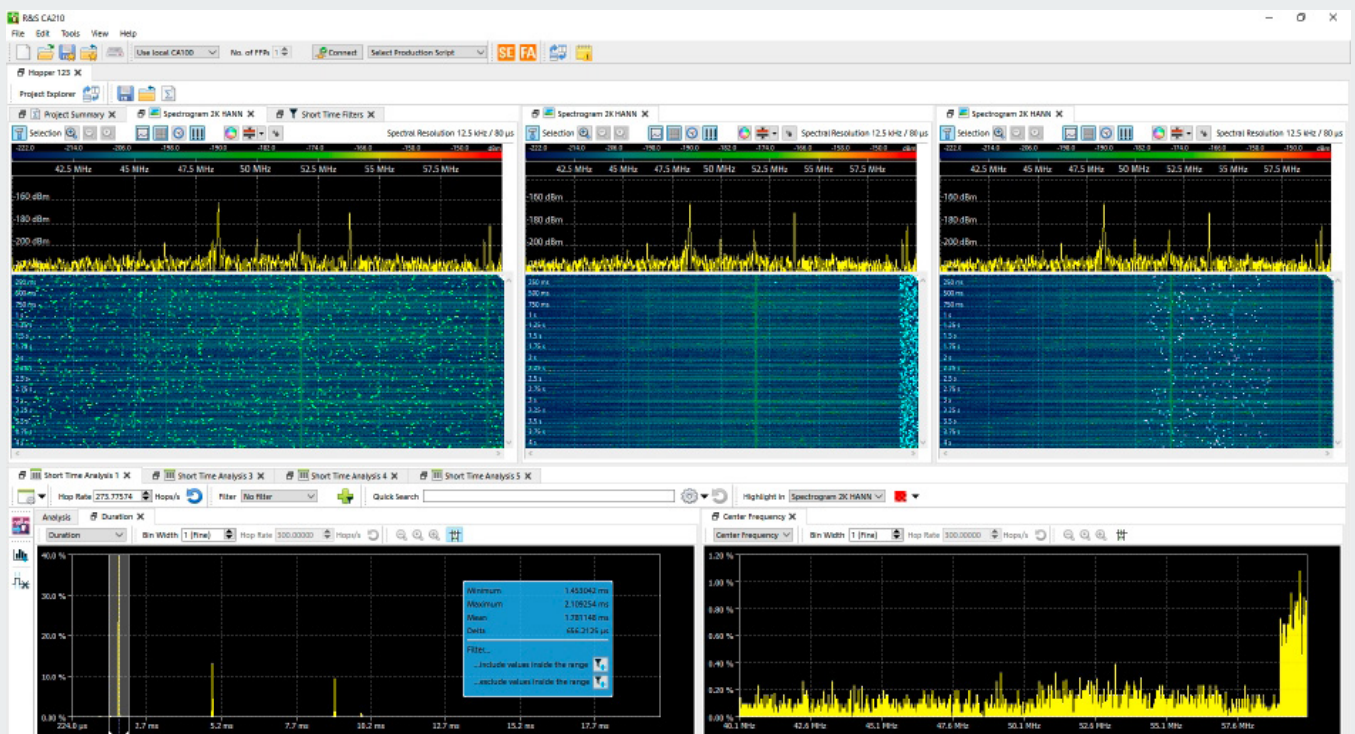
R&S CA210

File Edit Tools View Help

Use local CA100 No. of FFPs 1 Connect Select Production Script

Hopper 123

Project Explorer

Project Summary Spectrogram 2K HANN Short Time Filters

Selection Spectral Resolution 12.5 kHz / 80 µs

42.5 MHz 45 MHz 47.5 MHz 50 MHz 52.5 MHz 55 MHz 57.5 MHz

-160 dBm
-180 dBm
-200 dBm

Spectrogram 2K HANN

Selection Spectral Resolution 12.5 kHz / 80 µs

42.5 MHz 45 MHz 47.5 MHz 50 MHz 52.5 MHz 55 MHz 57.5 MHz

-160 dBm
-180 dBm
-200 dBm

Spectrogram 2K HANN

Selection Spectral Resolution 12.5 kHz / 80 µs

42.5 MHz 45 MHz 47.5 MHz 50 MHz 52.5 MHz 55 MHz 57.5 MHz

-160 dBm
-180 dBm
-200 dBm

Short Time Analysis 1 Short Time Analysis 3 Short Time Analysis 4 Short Time Analysis 5

Hop Rate 273.77574 Hops/s Filter No filter Quick Search Highlight in Spectrogram 2K HANN

Analysis Duration

Duration Bin Width 1 (fine) Hop Rate 300.00000 Hops/s

40.0 %
30.0 %
20.0 %
10.0 %
0.00 %

224.0 µs 2.7 ms 5.2 ms 7.7 ms 10.2 ms 12.7 ms 15.2 ms 17.7 ms

Minimum 1.455042 ms
Maximum 2.109254 ms
Mean 1.781148 ms
Delta 654.2126 µs
Filter...
...include values inside the range
...exclude values inside the range

Center Frequency

Center frequency Bin Width 1 (fine) Hop Rate 300.00000 Hops/s

1.20 %
1.00 %
0.80 %
0.60 %
0.40 %
0.20 %
0.00 %

40.1 MHz 42.6 MHz 45.1 MHz 47.6 MHz 50.1 MHz 52.6 MHz 55.1 MHz 57.6 MHz